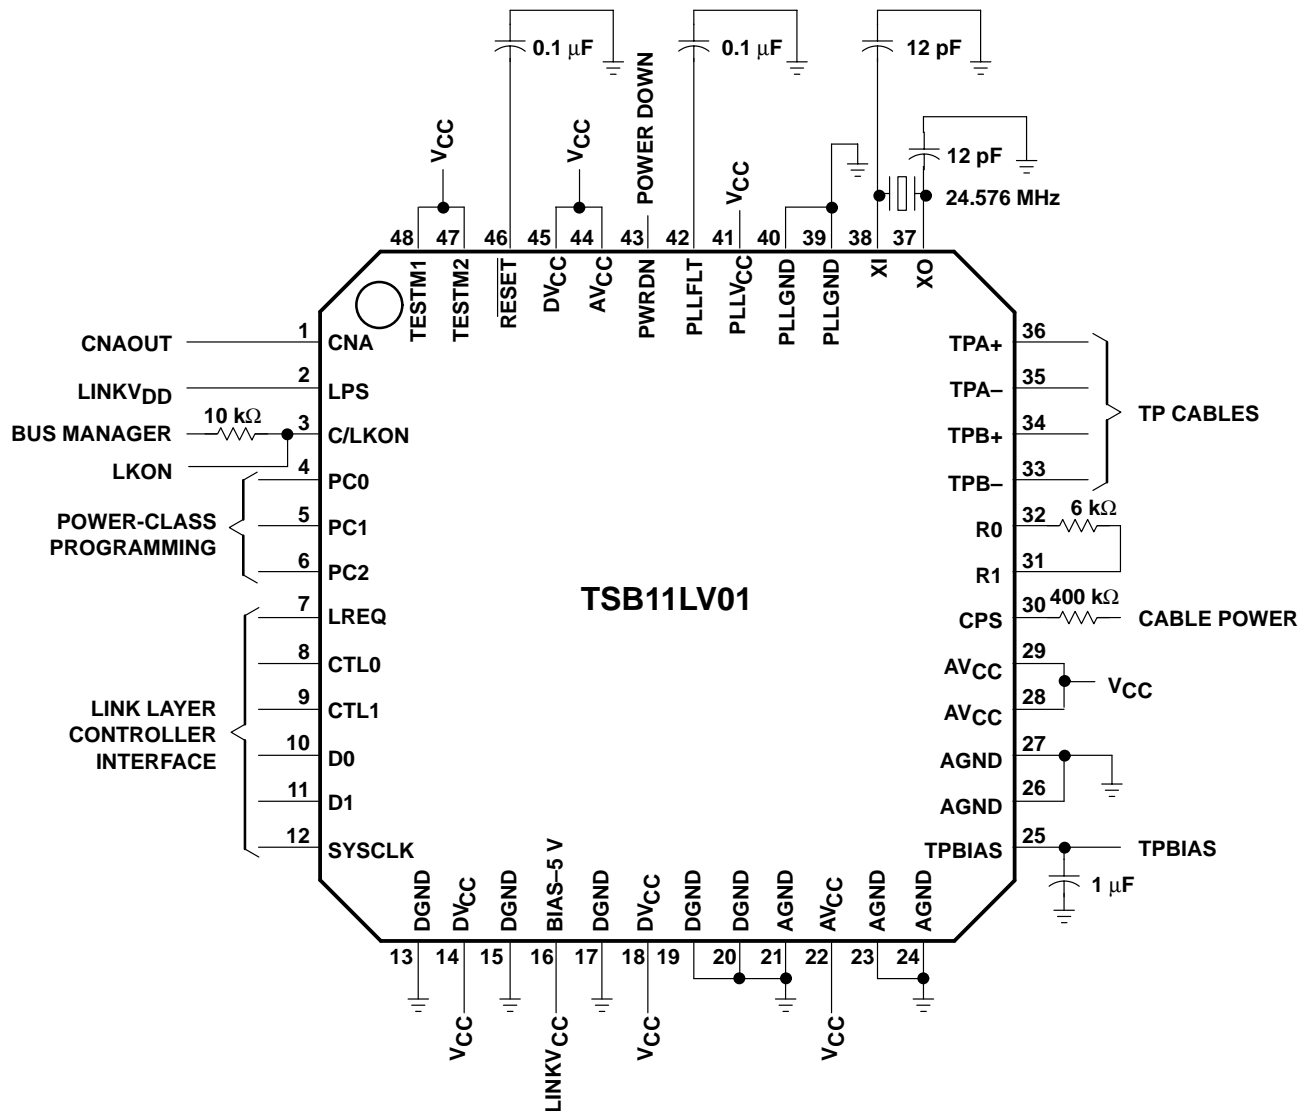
0.1 $\mu$F
0.1 $\mu$F
12 pF
POWER DOWN
$V_{CC}$
$V_{CC}$
$V_{CC}$
12 pF
24.576 MHz

48 47 46 45 44 43 42 41 40 39 38 37

TESTM1
TESTM2
$\overline{RESET}$
$DV_{CC}$
$AV_{CC}$
PWRDN
PLLFLT
$PLLV_{CC}$
PLLGND
PLLGND
XI
XO

CNAOUT
1 CNA
$LINKV_{DD}$
2 LPS
10 k$\Omega$
BUS MANAGER
3 C/LKON
LKON
4 PC0
POWER-CLASS PROGRAMMING
5 PC1
6 PC2
7 LREQ
8 CTL0
LINK LAYER CONTROLLER INTERFACE
9 CTL1
10 D0
11 D1
12 SYSCLK

TSB11LV01

TPA+ 36
TPA– 35
TP CABLES
TPB+ 34
TPB– 33
R0 32
6 k$\Omega$
R1 31
CPS 30
400 k$\Omega$
CABLE POWER
$AV_{CC}$ 29
$V_{CC}$
$AV_{CC}$ 28
AGND 27
AGND 26
TPBIAS 25
TPBIAS
1 $\mu$F

DGND
$DV_{CC}$
DGND
BIAS–5 V
DGND
$DV_{CC}$
DGND
DGND
AGND
$AV_{CC}$
AGND
AGND

13 14 15 16 17 18 19 20 21 22 23 24

$V_{CC}$
$LINKV_{CC}$
$V_{CC}$
$V_{CC}$